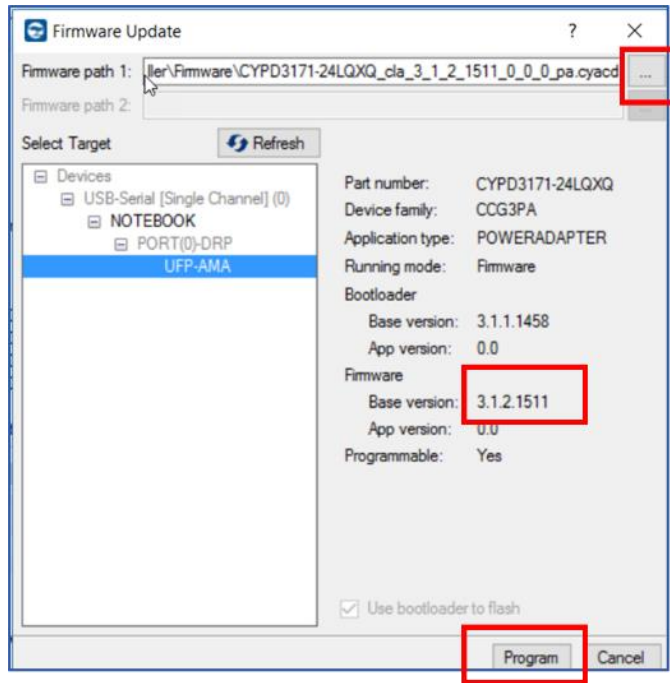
Firmware Update ? ✕

Firmware path 1: ller\Firmware\CYPD3171-24LQXQ_cla_3_1_2_1511_0_0_0_pa.cyacd ...

Firmware path 2:

Select Target Refresh

⊟ Devices
⊟ USB-Serial [Single Channel] (0)
⊟ NOTEBOOK
⊟ PORT(0)-DRP
UFP-AMA

| | |
|---|---|
| Part number: | CYPD3171-24LQXQ |
| Device family: | CCG3PA |
| Application type: | POWERADAPTER |
| Running mode: | Firmware |
| Bootloader | |
| Base version: | 3.1.1.1458 |
| App version: | 0.0 |
| Firmware | |
| Base version: | 3.1.2.1511 |
| App version: | 0.0 |
| Programmable: | Yes |

Use bootloader to flash

Program Cancel